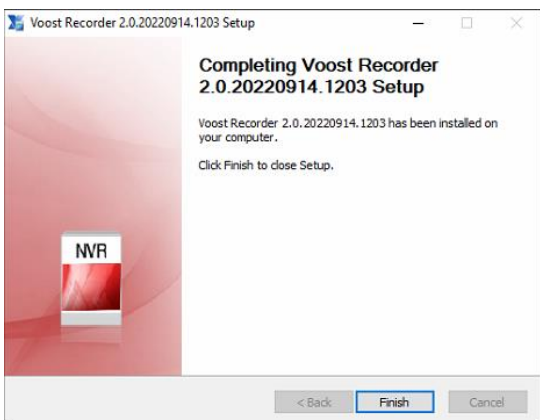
Voost Recorder 2.0.20220914.1203 Setup

Completing Voost Recorder 2.0.20220914.1203 Setup

Voost Recorder 2.0.20220914.1203 has been installed on your computer.

Click Finish to close Setup.

NVR

< Back

Finish

Cancel